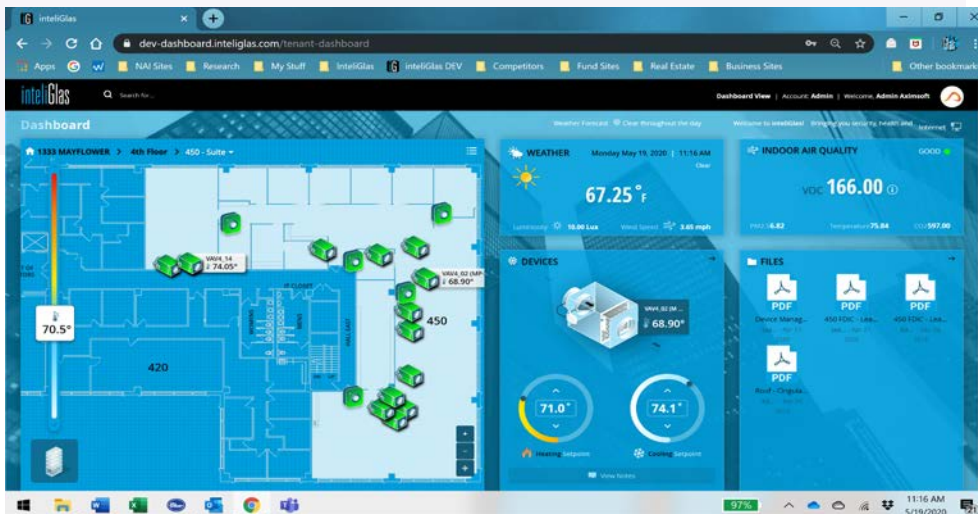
inteliGlas ×

dev-dashboard.inteliglas.com/tenant-dashboard

Apps NAI Sites Research My Stuff InteliGlas inteliGlas DEV Competitors Fund Sites Real Estate Business Sites Other bookmarks

inteliGlas Search for...

Dashboard View | Account: Admin | Welcome, Admin Axlmsoft

Dashboard

Weather Forecast Clear throughout the day Welcome to inteliGlas! Bringing you security, health and Internet

1333 MAYFLOWER > 4th Floor > 450 - Suite

VAV4_14 74.05°

VAV4_02 (MP- 68.90°

IT CLOSET

450

420

70.5°

+
-
+

WEATHER Monday May 18, 2020 11:16 AM Clear

67.25 °F

Luminosity 10.00 Lux Wind Speed 3.65 mph

INDOOR AIR QUALITY GOOD

VOC 166.00

PM2.5 6.82 Temperature 75.84 CO2 597.00

DEVICES

VAV4_02 (M... 68.90°

71.0°

74.1°

Heating Setpoint Cooling Setpoint

View Notes

FILES

PDF Device Manag...
PDF 450 FDIC - Lea...
PDF 450 FDIC - Lea...
PDF Roof - Origina...

97%

11:16 AM 5/19/2020